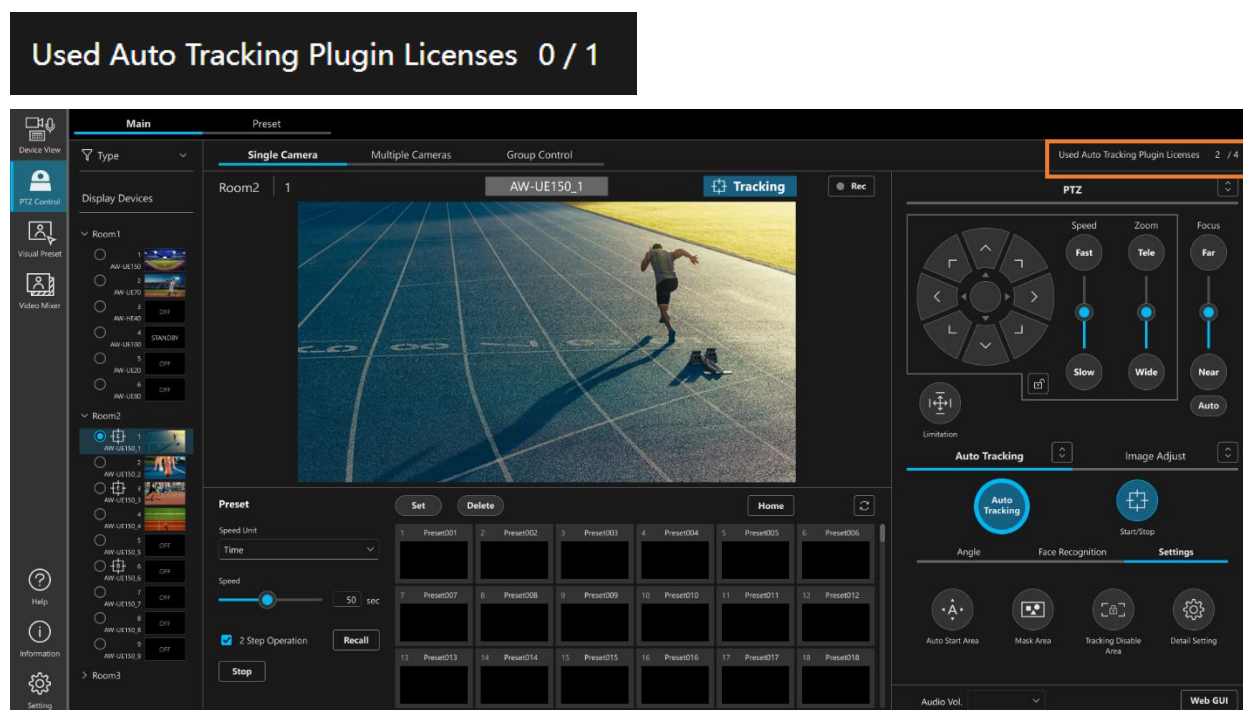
Used Auto Tracking Plugin Licenses 0 / 1

Device View
PTZ Control
Visual Preset
Video Mixer
Help
Information
Setting

Main
Preset

Type
Display Devices
Room1
1 AW-UE150
2 AW-UE70
3 AW-HE40 OFF
4 AW-UE100 STANDBY
5 AW-UE20 OFF
6 AW-UE80 OFF
Room2
1 AW-UE150_1
2 AW-UE150_2
3 AW-UE150_3
4 AW-UE150_4
5 AW-UE150_5 OFF
6 AW-UE150_6 OFF
7 AW-UE150_7 OFF
8 AW-UE150_8 OFF
9 AW-UE150_9 OFF
Room3

Single Camera
Multiple Cameras
Group Control

Used Auto Tracking Plugin Licenses 2 / 4

Room2 1
AW-UE150_1
Tracking
Rec

Preset
Speed Unit
Time
Speed
50 sec
2 Step Operation
Recall
Stop
Set
Delete
Home
1 Preset001
2 Preset002
3 Preset003
4 Preset004
5 Preset005
6 Preset006
7 Preset007
8 Preset008
9 Preset009
10 Preset010
11 Preset011
12 Preset012
13 Preset013
14 Preset014
15 Preset015
16 Preset016
17 Preset017
18 Preset018

PTZ
Speed
Zoom
Focus
Fast
Tele
Far
Slow
Wide
Near
Auto
Limitation
Auto Tracking
Image Adjust
Auto Tracking
Start/Stop
Angle
Face Recognition
Settings
Auto Start Area
Mask Area
Tracking Disable Area
Detail Setting
Audio Vol.
Web GUI